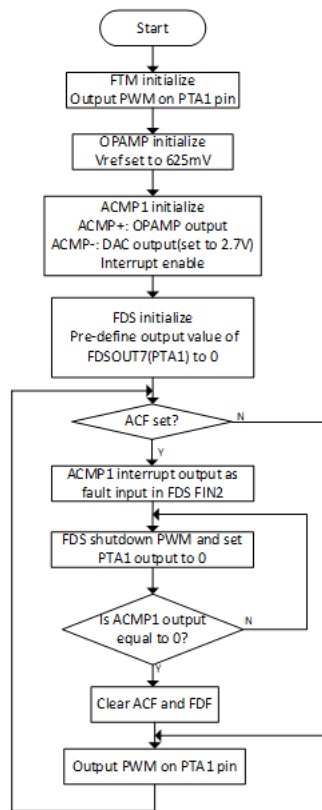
Start

FTM initialize
Output PWM on PTA1 pin

OPAMP initialize
Vrefset to 625mV

ACMP1 initialize
ACMP+: OPAMP output
ACMP-: DAC output(set to 2.7V)
Interrupt enable

FDS initialize
Pre-define output value of FDSOUT7(PTA1) to 0

ACF set?

N

Y

ACMP1 interrupt output as fault input in FDS FIN2

FDS shutdown PWM and set PTA1 output to 0

Is ACMP1 output equal to 0?

N

Y

Clear ACF and FDF

Output PWM on PTA1 pin